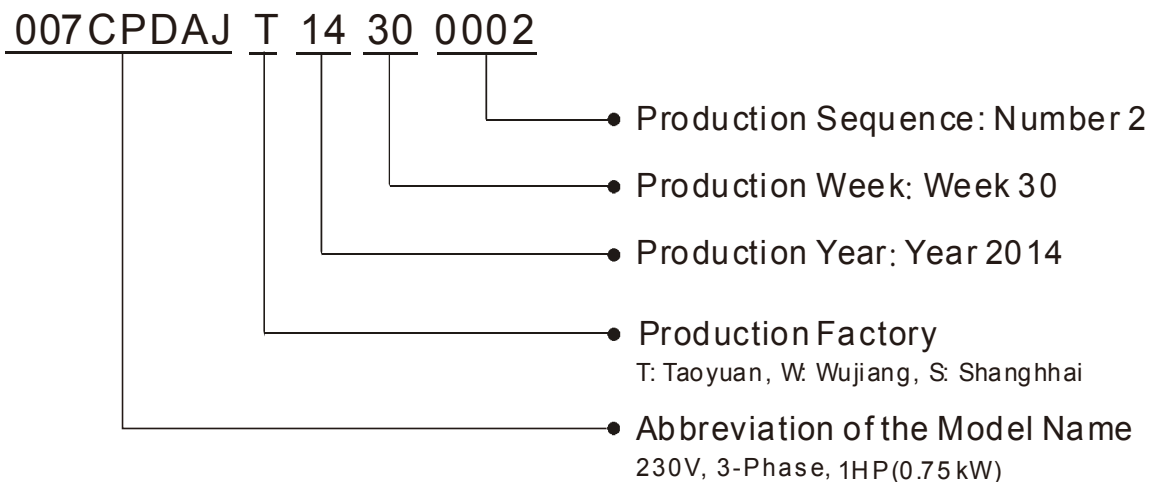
007CPDAJ T 14 30 0002

Production Sequence: Number 2

Production Week: Week 30

Production Year: Year 2014

Production Factory
T: Taoyuan, W: Wujiang, S: Shanghhai

Abbreviation of the Model Name
230V, 3-Phase, 1HP(0.75 kW)